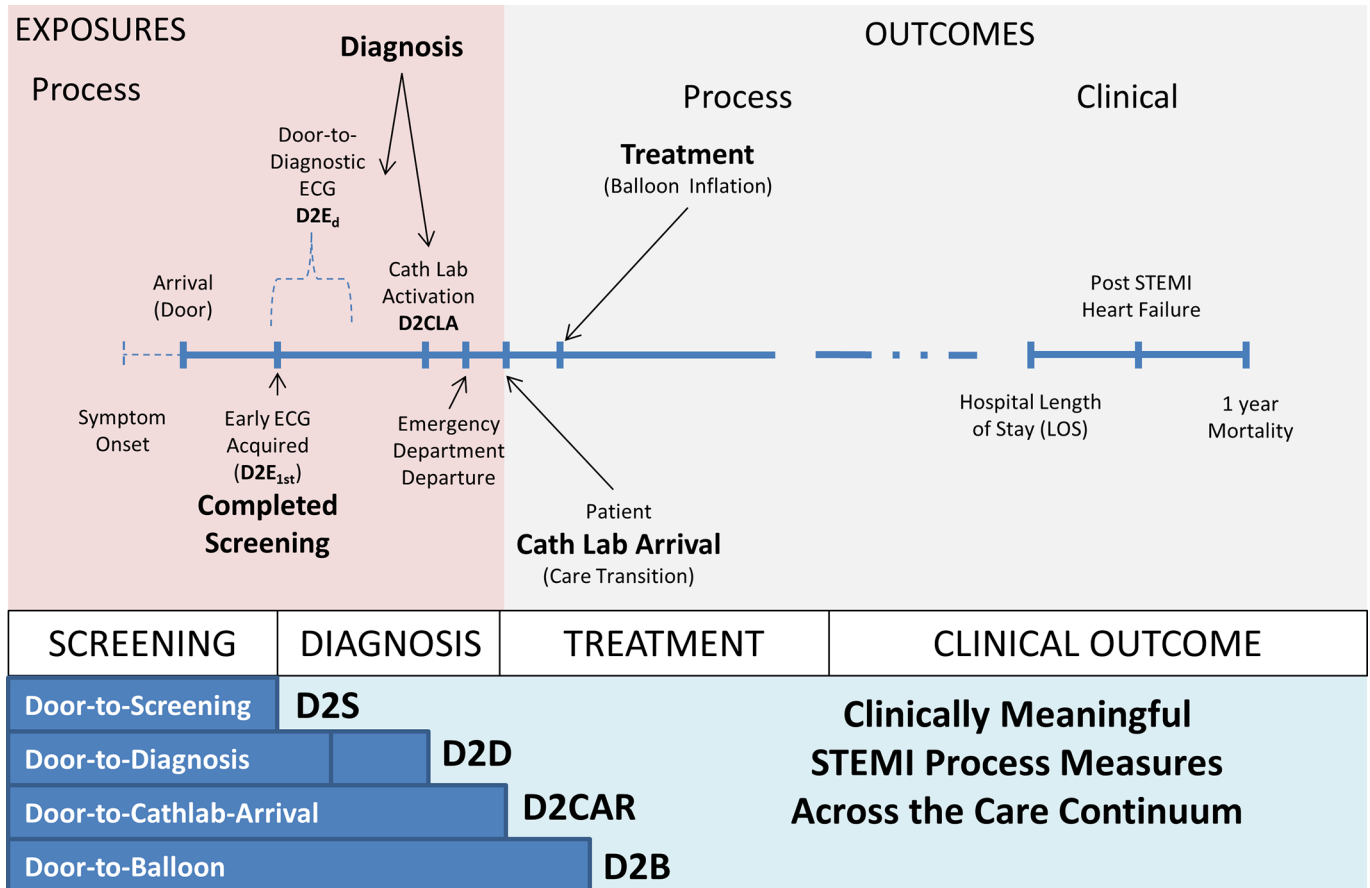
EXPOSURES

Process

Diagnosis

OUTCOMES

Process

Clinical

Door-to-Diagnostic ECG
$D2E_d$

Treatment
(Balloon Inflation)

Arrival
(Door)

Cath Lab Activation
D2CLA

Post STEMI Heart Failure

Symptom Onset

Early ECG Acquired
($D2E_{1st}$)

Completed Screening

Emergency Department Departure

Patient
Cath Lab Arrival
(Care Transition)

Hospital Length of Stay (LOS)

1 year Mortality

| SCREENING | DIAGNOSIS | TREATMENT | CLINICAL OUTCOME |
|---|---|---|---|

Door-to-Screening D2S

Door-to-Diagnosis D2D

Door-to-Cathlab-Arrival D2CAR

Door-to-Balloon D2B

Clinically Meaningful STEMI Process Measures Across the Care Continuum